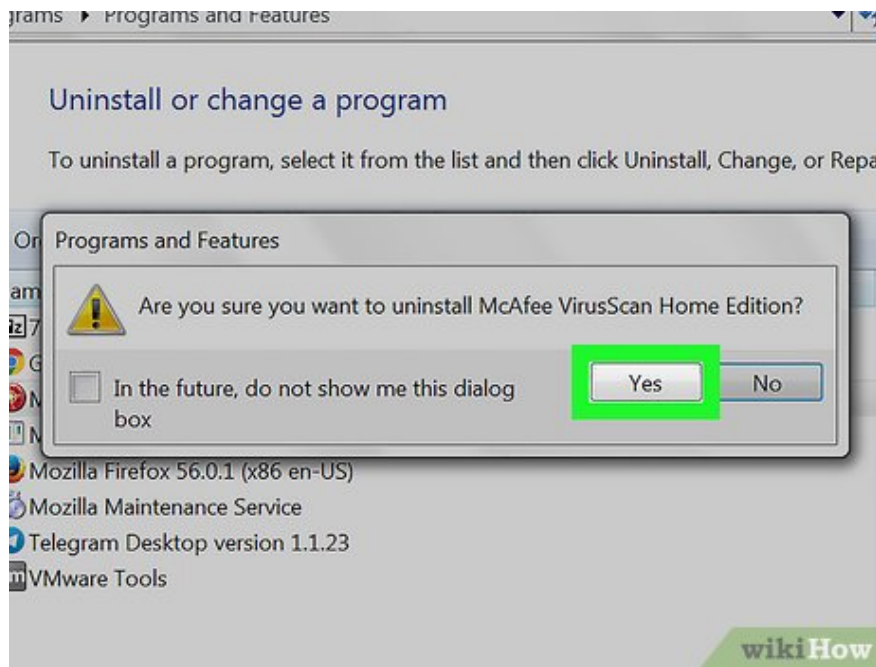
rams ▸ Programs and Features

Uninstall or change a program

To uninstall a program, select it from the list and then click Uninstall, Change, or Repa

Or

am

7

G

M

N

Programs and Features

Are you sure you want to uninstall McAfee VirusScan Home Edition?

In the future, do not show me this dialog box

Yes

No

Mozilla Firefox 56.0.1 (x86 en-US)

Mozilla Maintenance Service

Telegram Desktop version 1.1.23

VMware Tools

wikiHow